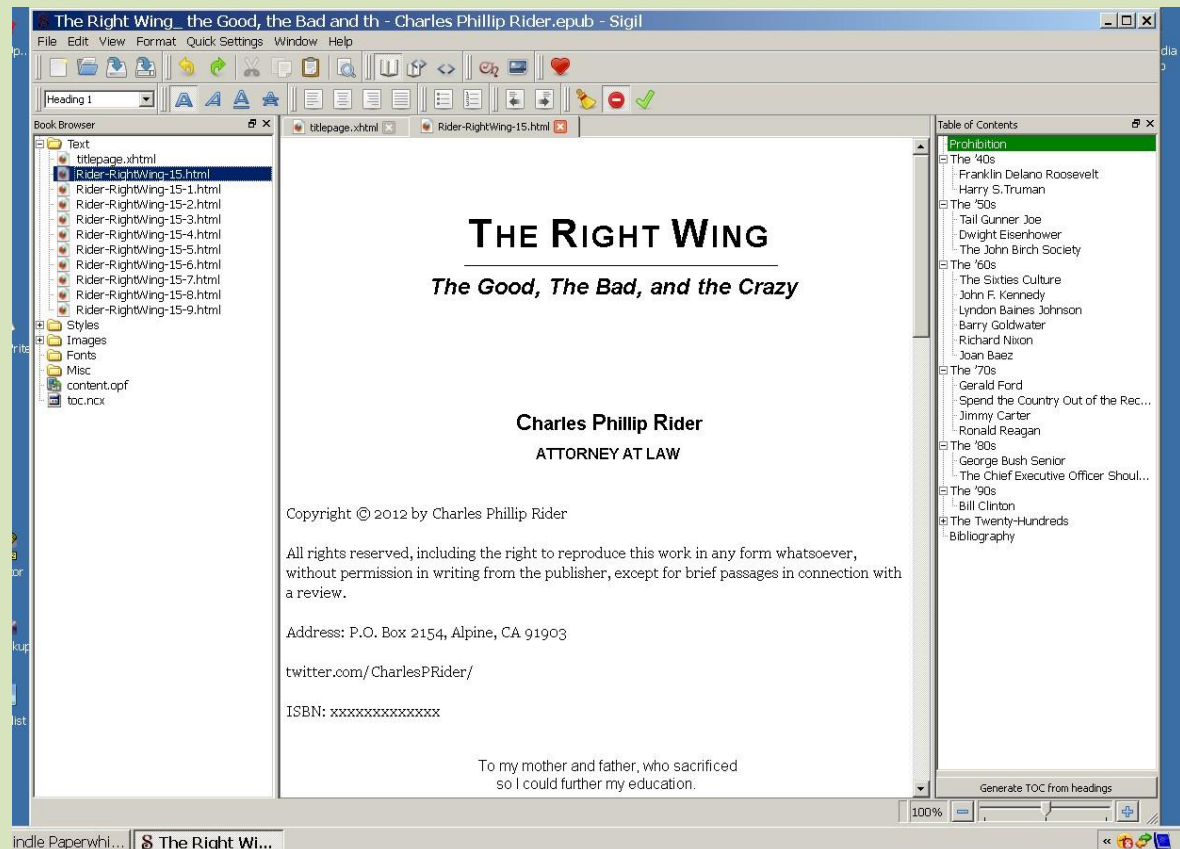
The Right Wing_ the Good, the Bad and th - Charles Phillip Rider.epub - Sigil

File Edit View Format Quick Settings Window Help

Heading 1

Book Browser

Text
titlepage.xhtml
Rider-RightWing-15.html
Rider-RightWing-15-1.html
Rider-RightWing-15-2.html
Rider-RightWing-15-3.html
Rider-RightWing-15-4.html
Rider-RightWing-15-5.html
Rider-RightWing-15-6.html
Rider-RightWing-15-7.html
Rider-RightWing-15-8.html
Rider-RightWing-15-9.html
Styles
Images
Fonts
Misc
content.opf
toc.ncx

titlepage.xhtml
Rider-RightWing-15.html

THE RIGHT WING

The Good, The Bad, and the Crazy

Charles Phillip Rider

ATTORNEY AT LAW

Copyright © 2012 by Charles Phillip Rider

All rights reserved, including the right to reproduce this work in any form whatsoever, without permission in writing from the publisher, except for brief passages in connection with a review.

Address: P.O. Box 2154, Alpine, CA 91903

twitter.com/CharlesPRider/

ISBN: xxxxxxxxxxxxx

To my mother and father, who sacrificed so I could further my education.

Table of Contents

Prohibition
The '40s
Franklin Delano Roosevelt
Harry S.Truman
The '50s
Tail Gunner Joe
Dwight Eisenhower
The John Birch Society
The '60s
The Sixties Culture
John F. Kennedy
Lyndon Baines Johnson
Barry Goldwater
Richard Nixon
Joan Baez
The '70s
Gerald Ford
Spend the Country Out of the Rec...
Jimmy Carter
Ronald Reagan
The '80s
George Bush Senior
The Chief Executive Officer Shoul...
The '90s
Bill Clinton
The Twenty-Hundreds
Bibliography

Generate TOC from headings

100%

indle Paperwhi... The Right Wi...